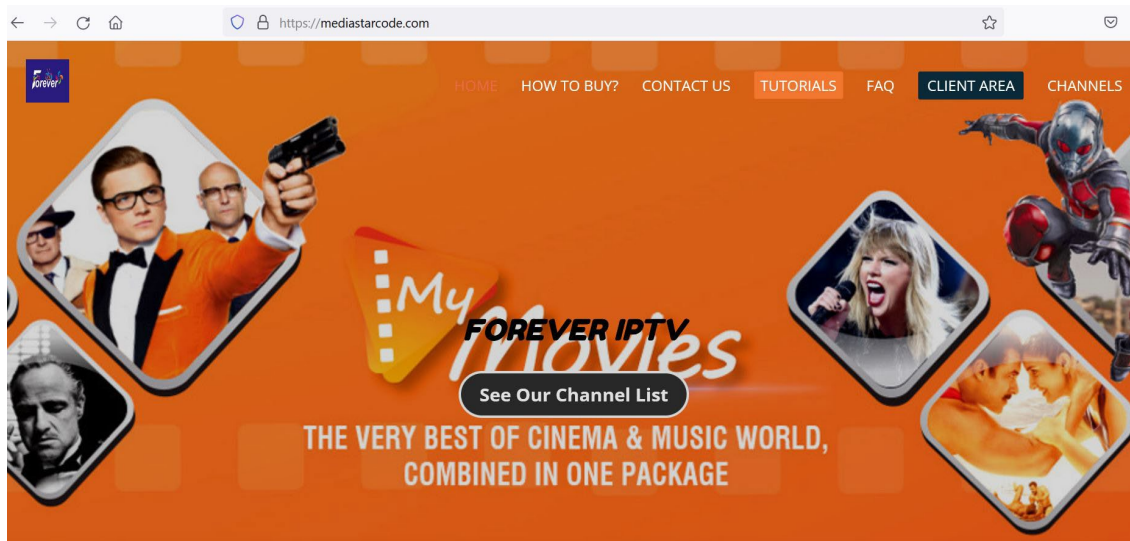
https://mediastarcode.com

Forever

HOME HOW TO BUY? CONTACT US TUTORIALS FAQ CLIENT AREA CHANNELS

My Movies

FOREVER IPTV

See Our Channel List

THE VERY BEST OF CINEMA & MUSIC WORLD, COMBINED IN ONE PACKAGE